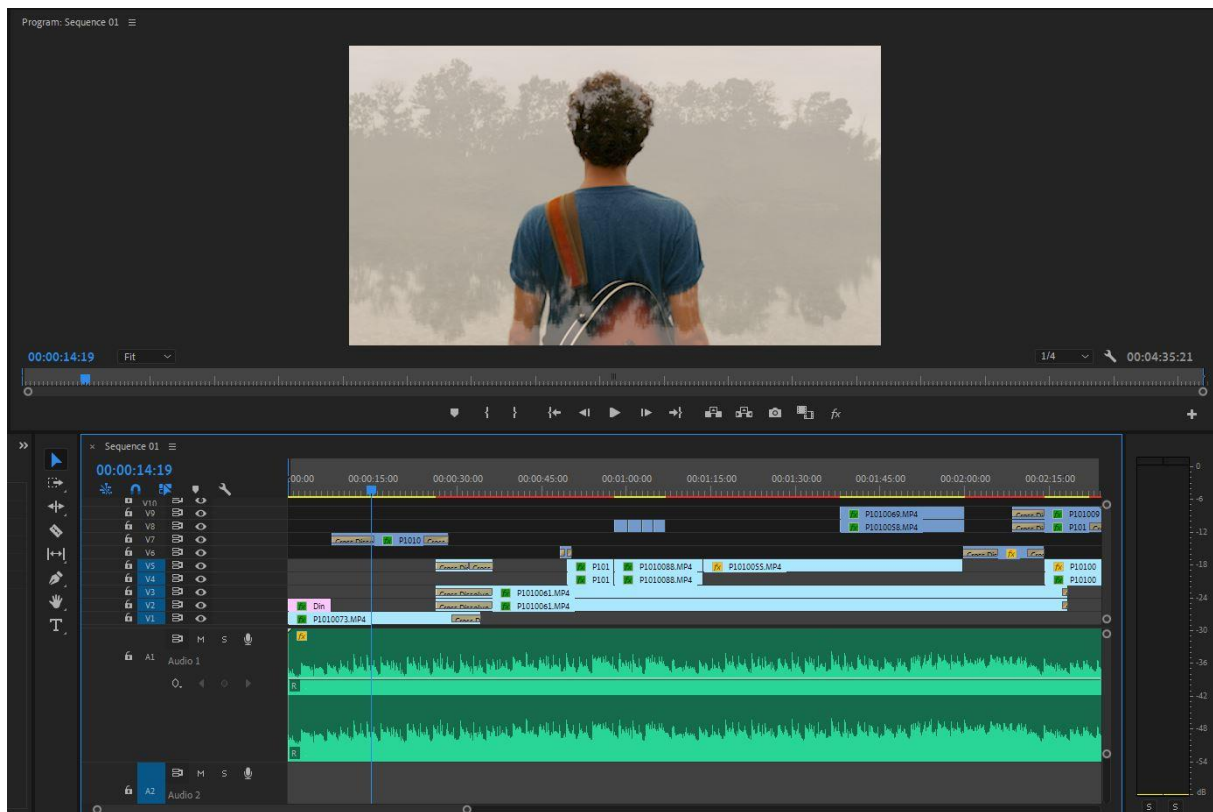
Program: Sequence 01 ≡

00:00:14:19 Fit

1/4 00:04:35:21

× Sequence 01 ≡

00:00:14:19

:00:00 00:00:15:00 00:00:30:00 00:00:45:00 00:01:00:00 00:01:15:00 00:01:30:00 00:01:45:00 00:02:00:00 00:02:15:00

V10
V9
V8
V7
V6
V5
V4
V3
V2
V1

P1010069.MP4
P1010058.MP4
P101009
P101
Cross Dissolve P1010 Cross
P101 P1010088.MP4 P1010055.MP4
P101 P1010088.MP4
P10100
P10100
Cross Dissolve P1010061.MP4
Cross Dissolve P1010061.MP4
Din
P1010073.MP4

M S
A1 Audio 1

M S
A2 Audio 2

R
R

0
-6
-12
-18
-24
-30
-36
-42
-48
-54
dB
S S